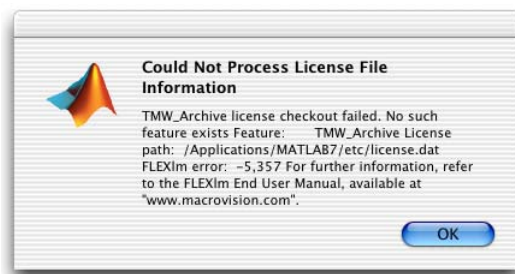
Could Not Process License File Information

TMW_Archive license checkout failed. No such feature exists Feature: TMW_Archive License path: /Applications/MATLAB7/etc/license.dat FLEXlm error: -5,357 For further information, refer to the FLEXlm End User Manual, available at "www.macrovision.com".

OK